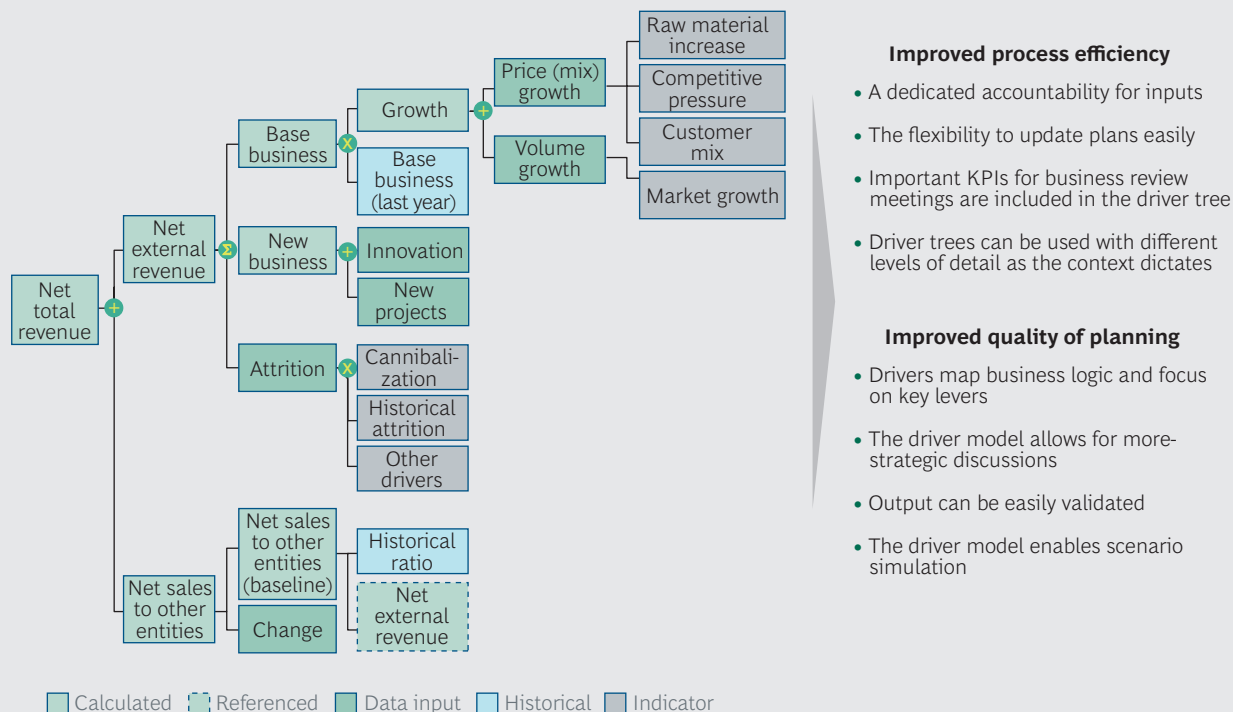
Net total revenue
+
Net external revenue
Σ
Base business
x
Growth
+
Price (mix) growth
Raw material increase
Competitive pressure
Customer mix
Volume growth
Market growth
Base business (last year)
New business
+
Innovation
New projects
Attrition
x
Cannibalization
Historical attrition
Other drivers
Net sales to other entities
Net sales to other entities (baseline)
Historical ratio
Net external revenue
Change

Improved process efficiency

• A dedicated accountability for inputs
• The flexibility to update plans easily
• Important KPIs for business review meetings are included in the driver tree
• Driver trees can be used with different levels of detail as the context dictates

Improved quality of planning

• Drivers map business logic and focus on key levers
• The driver model allows for more-strategic discussions
• Output can be easily validated
• The driver model enables scenario simulation

Calculated Referenced Data input Historical Indicator